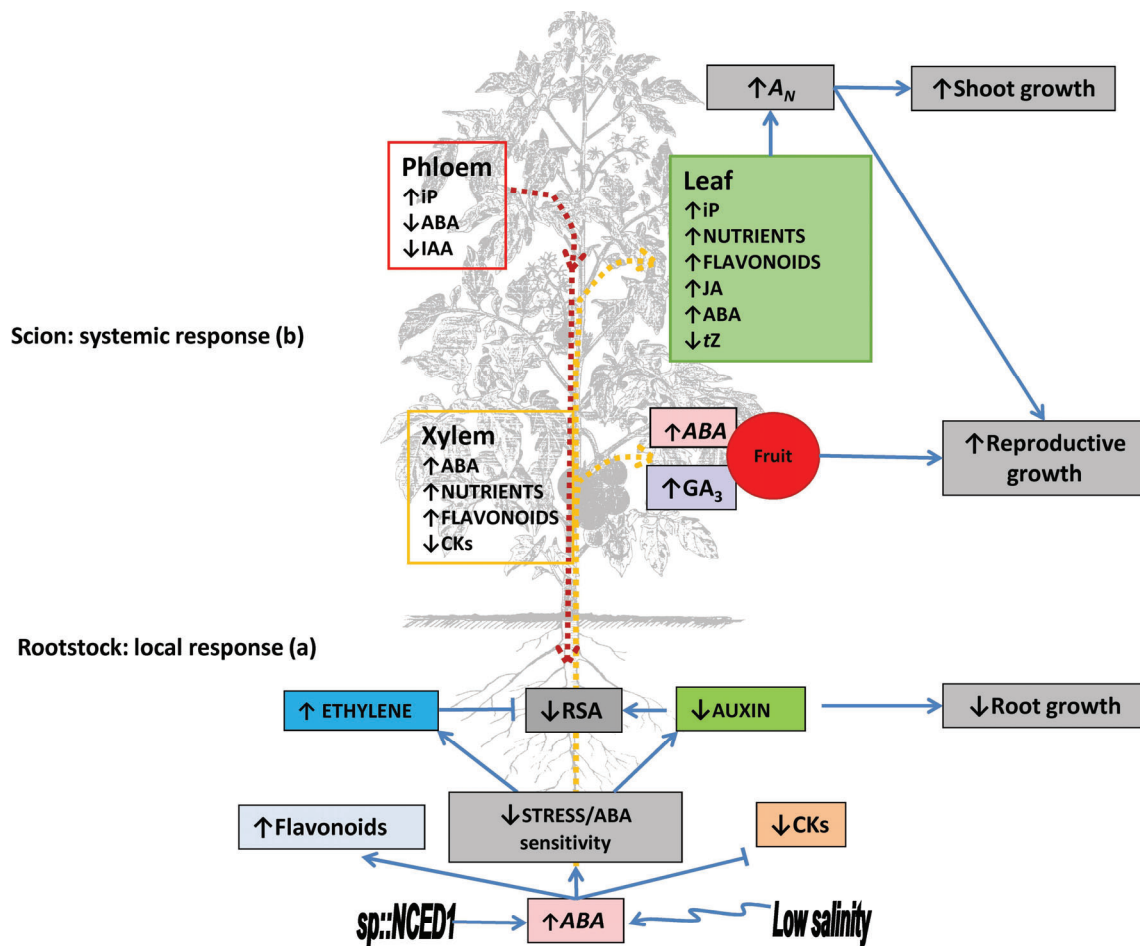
↑$A_N$

↑Shoot growth

Phloem
↑iP
↓ABA
↓IAA

Leaf
↑iP
↑NUTRIENTS
↑FLAVONOIDS
↑JA
↑ABA
↓$tZ$

Scion: systemic response (b)

Xylem
↑ABA
↑NUTRIENTS
↑FLAVONOIDS
↓CKs

↑$ABA$

Fruit

↑$GA_3$

↑Reproductive growth

Rootstock: local response (a)

↑ ETHYLENE

↓RSA

↓AUXIN

↓Root growth

↑Flavonoids

↓STRESS/ABA sensitivity

↓CKs

sp::NCED1

↑$ABA$

Low salinity